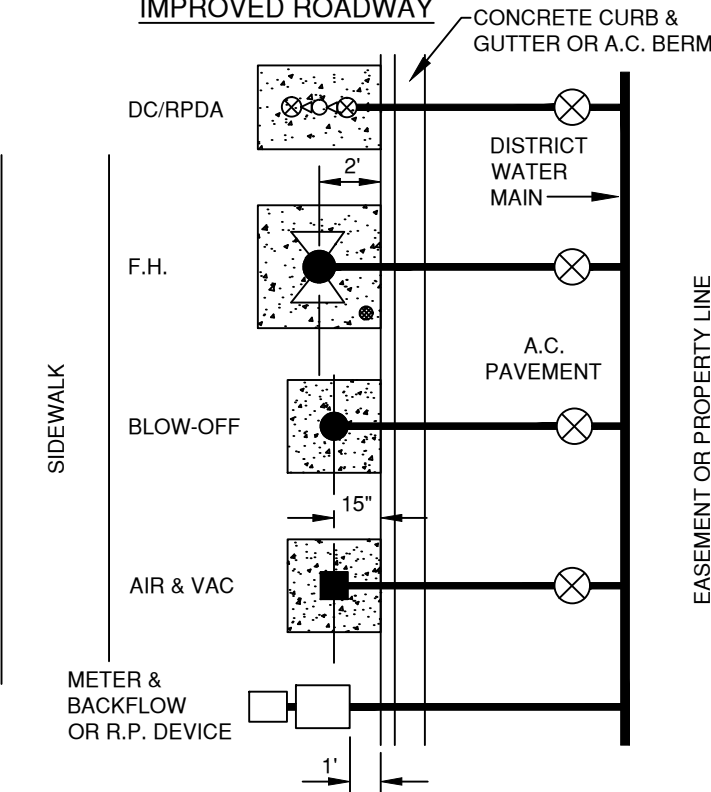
IMPROVED ROADWAY

CONCRETE CURB & GUTTER OR A.C. BERM

DC/RPDA

DISTRICT WATER MAIN

2'

F.H.

SIDEWALK

A.C. PAVEMENT

BLOW-OFF

15"

AIR & VAC

EASEMENT OR PROPERTY LINE

METER & BACKFLOW OR R.P. DEVICE

1'